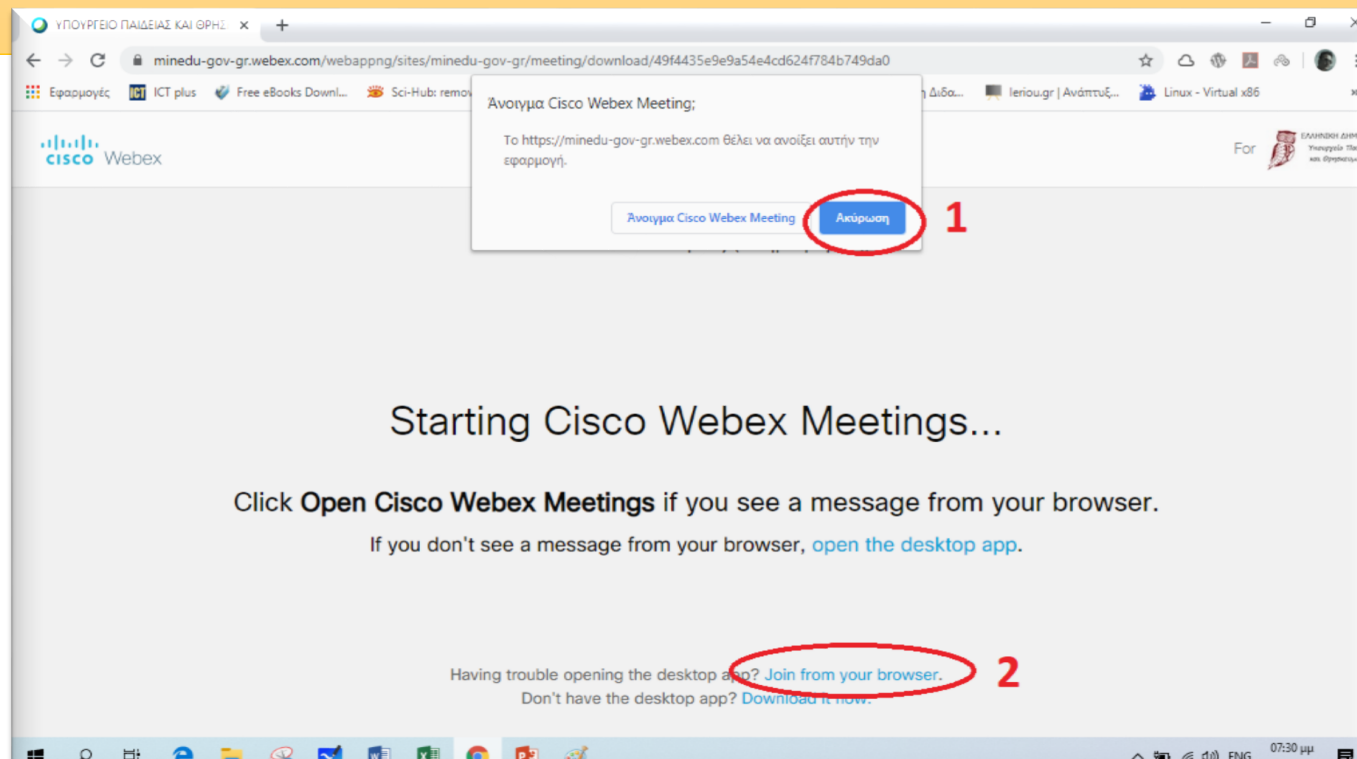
ΥΠΟΥΡΓΕΙΟ ΠΑΙΔΕΙΑΣ ΚΑΙ ΘΡΗΣ ×

minedu-gov-gr.webex.com/webappng/sites/minedu-gov-gr/meeting/download/49f4435e9e9a54e4cd624f784b749da0

Εφαρμογές ICT plus Free eBooks Downl... Sci-Hub: remov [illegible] Διδα... Ieriou.gr | Ανάπτυξ... Linux - Virtual x86

Άνοιγμα Cisco Webex Meeting;

Το https://minedu-gov-gr.webex.com θέλει να ανοίξει αυτήν την εφαρμογή.

Άνοιγμα Cisco Webex Meeting Ακύρωση

1

cisco Webex

For

Starting Cisco Webex Meetings...

Click **Open Cisco Webex Meetings** if you see a message from your browser.

If you don't see a message from your browser, open the desktop app.

Having trouble opening the desktop app? Join from your browser.

2

Don't have the desktop app? Download it now.

ENG 07:30 μμ